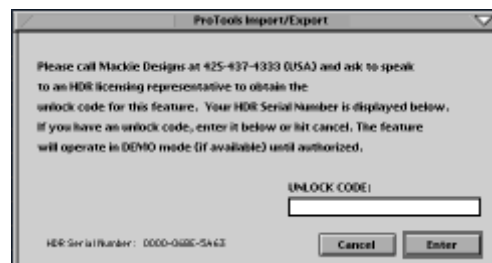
ProTools Import/Export

Please call Mackie Designs at 425-487-4333 (USA) and ask to speak to an HDR licensing representative to obtain the unlock code for this feature. Your HDR Serial Number is displayed below. If you have an unlock code, enter it below or hit cancel. The feature will operate in DEMO mode (if available) until authorized.

UNLOCK CODE:

HDR Serial Number: 0000-068E-5A63

Cancel

Enter